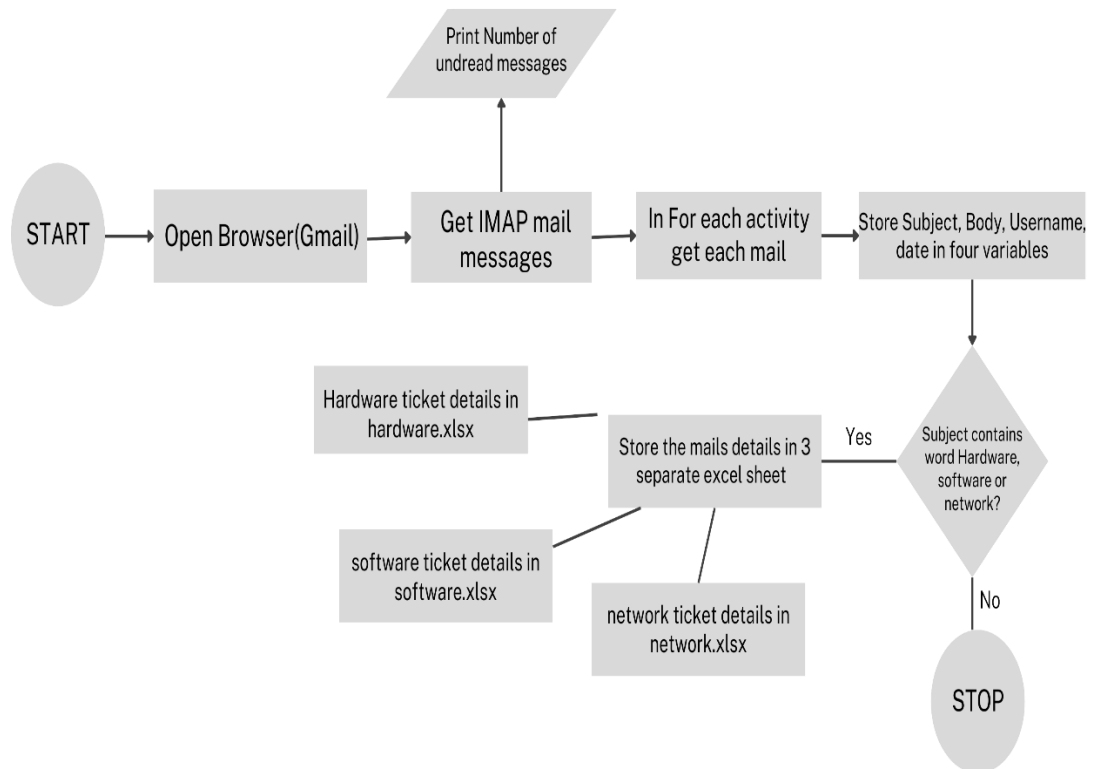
Print Number of undread messages

START

Open Browser(Gmail)

Get IMAP mail messages

In For each activity get each mail

Store Subject, Body, Username, date in four variables

Subject contains word Hardware, software or network?

Yes

No

STOP

Store the mails details in 3 separate excel sheet

Hardware ticket details in hardware.xlsx

software ticket details in software.xlsx

network ticket details in network.xlsx